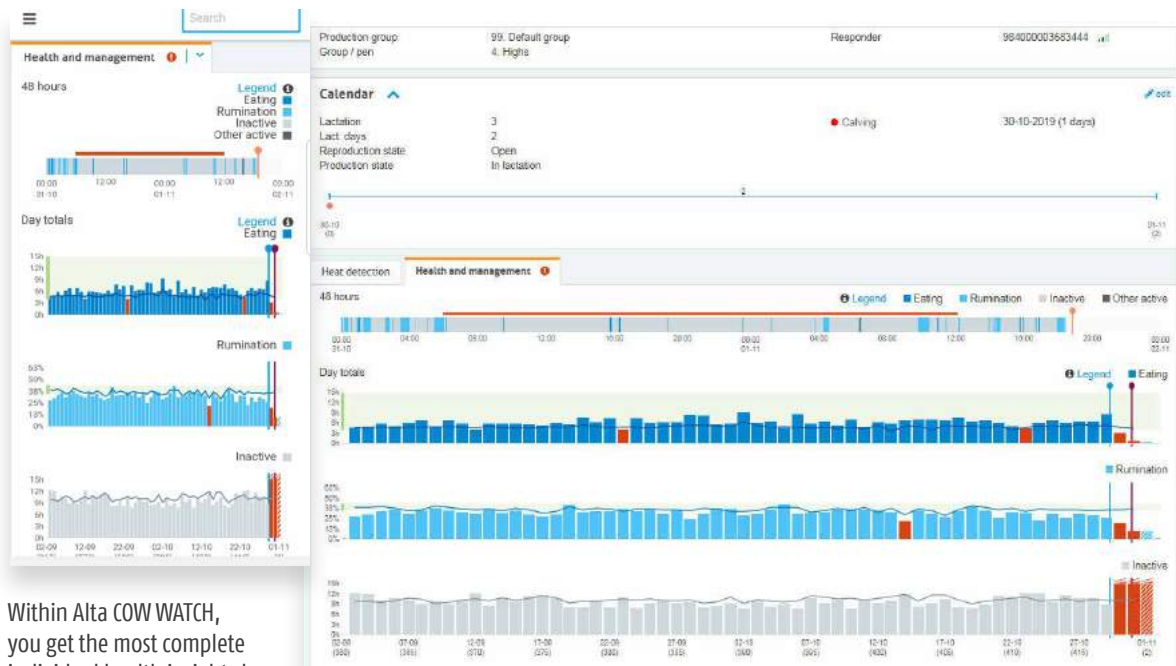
Search

Health and management

48 hours

Legend
Eating
Rumination
Inactive
Other active

00:00 31-10
12:00
00:00 01-11
12:00
00:00 02-11

Day totals

Legend
Eating

15h
12h
9h
6h
3h
0h

Rumination

63%
50%
38%
25%
13%
0%

Inactive

15h
12h
9h
6h
3h
0h

02-09
12-09
22-09
02-10
12-10
22-10
01-11

Within Alta COW WATCH, you get the most complete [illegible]

Production group
99. Default group
Group / pen
4. Highs
Responder
984000003683444

Calendar

edit

Lactation
3
Lact. days
2
Reproduction state
Open
Production state
In lactation

Calving
30-10-2019 (1 days)

2

30-10
(0)

01-11
(2)

Heat detection

Health and management

48 hours

Legend
Eating
Rumination
Inactive
Other active

00:00 31-10
04:00
08:00
12:00
16:00
20:00
00:00 01-11
04:00
08:00
12:00
16:00
20:00
00:00 02-11

Day totals

Legend
Eating

15h
12h
9h
6h
3h
0h

Rumination

63%
50%
38%
25%
13%
0%

Inactive

15h
12h
9h
6h
3h
0h

02-09 (360)
07-09 (365)
12-09 (370)
17-09 (375)
22-09 (380)
27-09 (385)
02-10 (390)
07-10 (395)
12-10 (400)
17-10 (405)
22-10 (410)
27-10 (415)
01-11 (2)